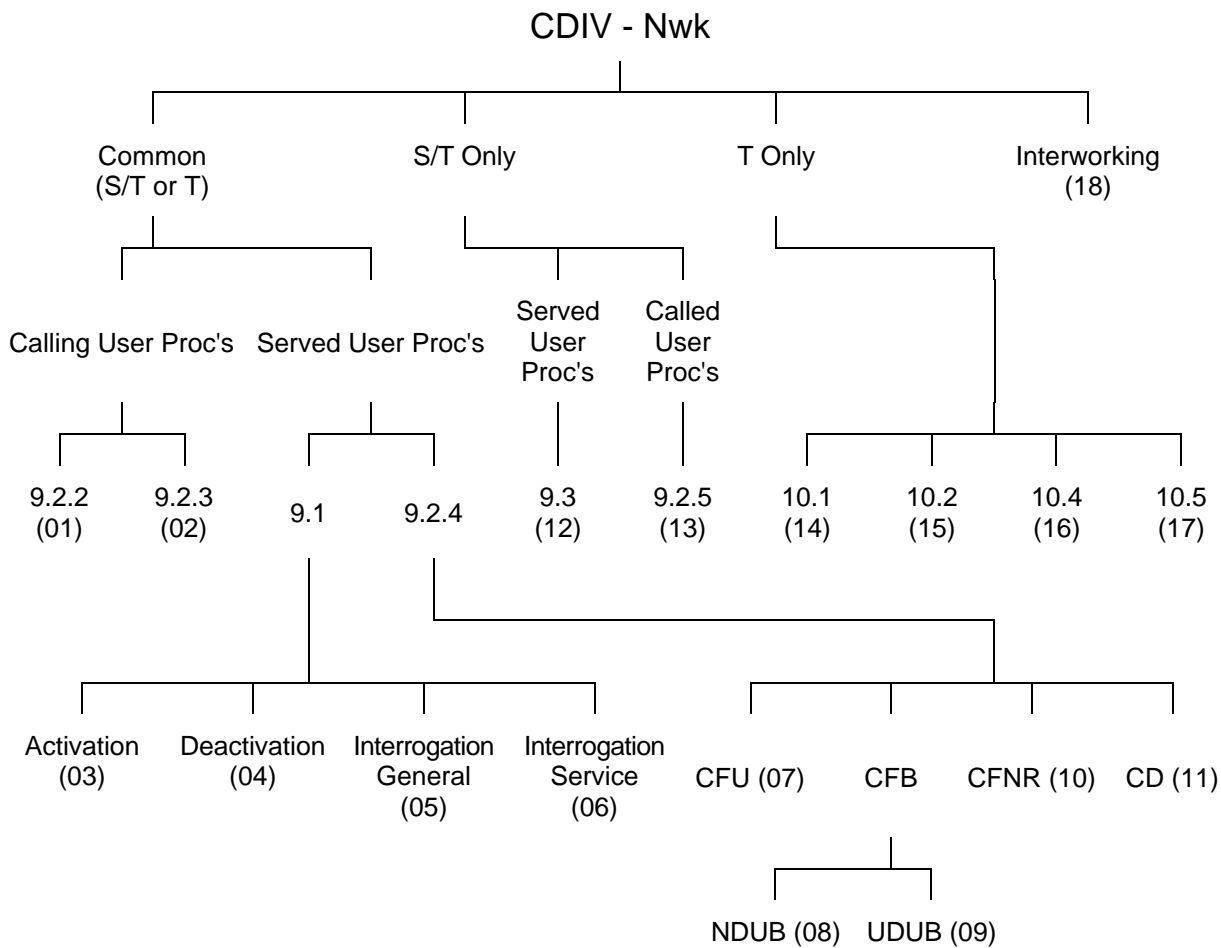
CDIV - Nwk

Common (S/T or T)

S/T Only

T Only

Interworking (18)

Calling User Proc's

Served User Proc's

Served User Proc's

Called User Proc's

9.2.2 (01)

9.2.3 (02)

9.1

9.2.4

9.3 (12)

9.2.5 (13)

10.1 (14)

10.2 (15)

10.4 (16)

10.5 (17)

Activation (03)

Deactivation (04)

Interrogation General (05)

Interrogation Service (06)

CFU (07)

CFB

CFNR (10)

CD (11)

NDUB (08)

UDUB (09)